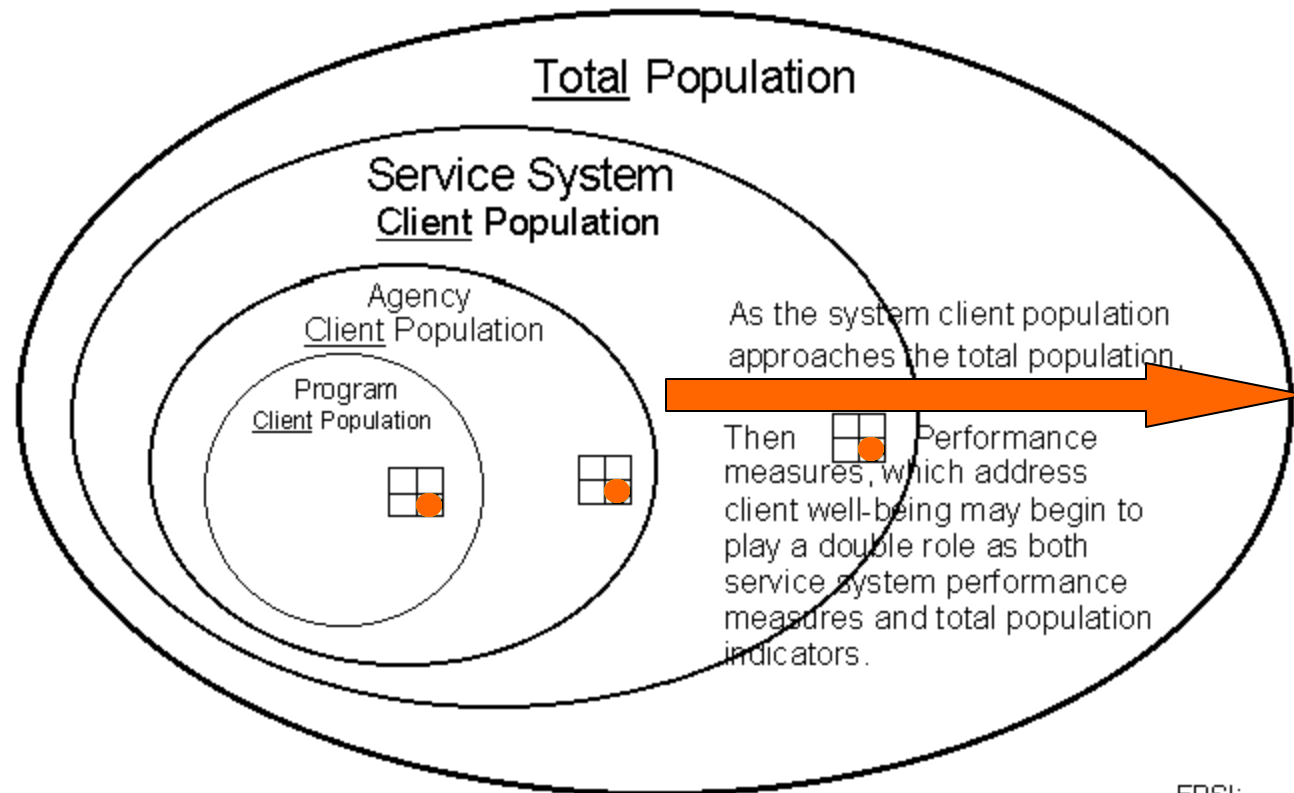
Total Population

Service System
Client Population

Agency
Client Population

Program
Client Population

As the system client population approaches the total population,

Then Performance measures, which address client well-being may begin to play a double role as both service system performance measures and total population indicators.

FPSI: